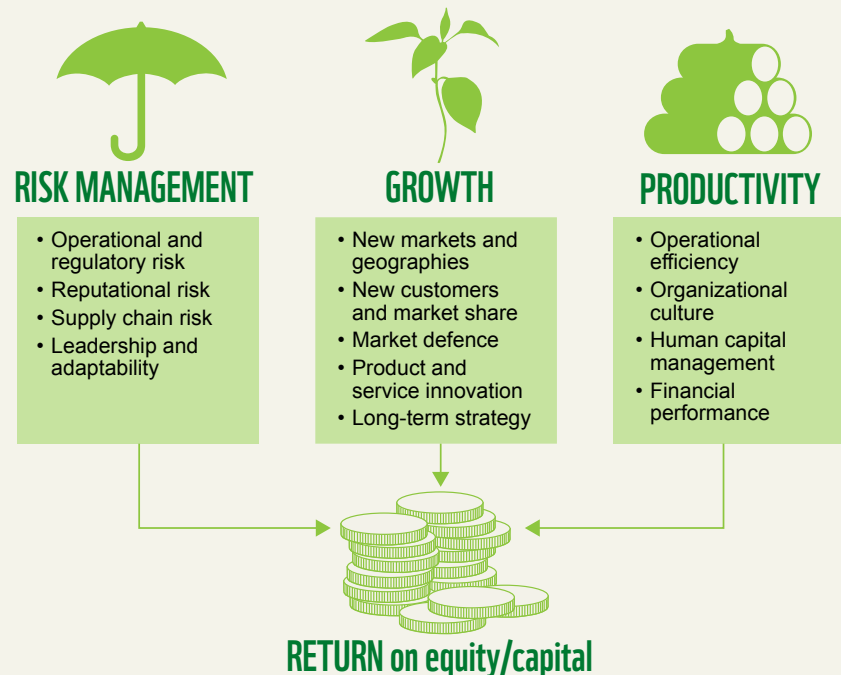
RISK MANAGEMENT

- Operational and regulatory risk
- Reputational risk
- Supply chain risk
- Leadership and adaptability

GROWTH

- New markets and geographies
- New customers and market share
- Market defence
- Product and service innovation
- Long-term strategy

PRODUCTIVITY

- Operational efficiency
- Organizational culture
- Human capital management
- Financial performance

RETURN on equity/capital